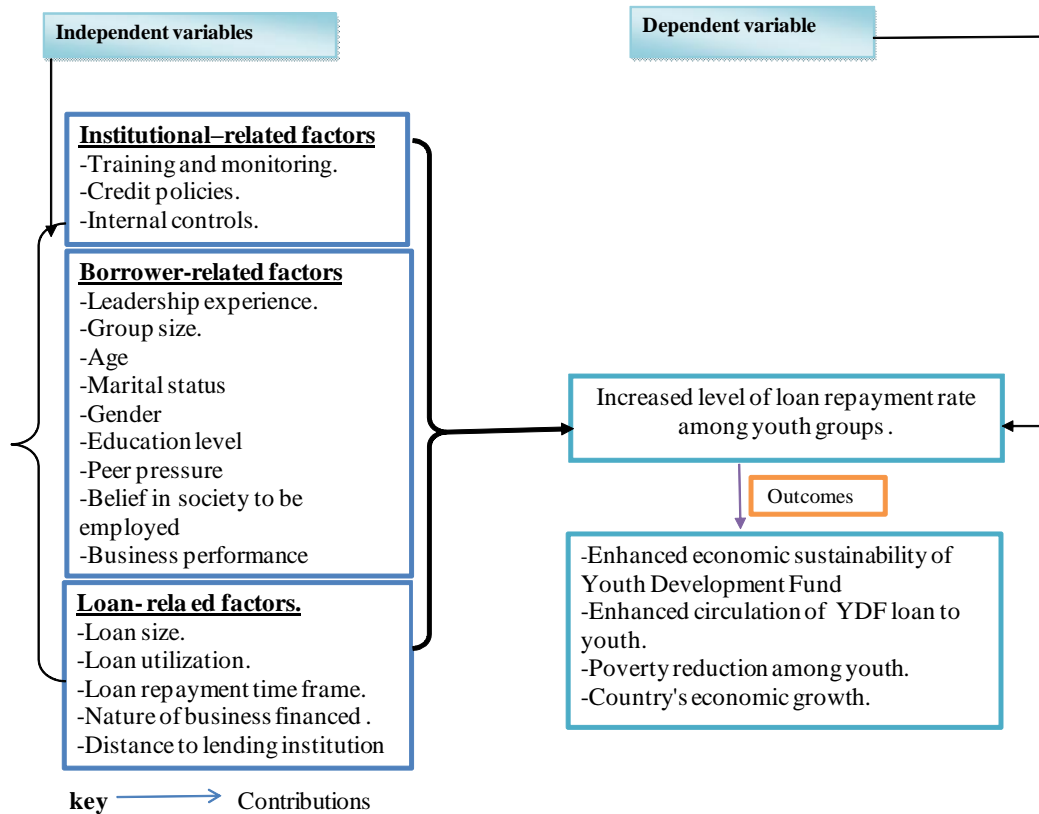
Independent variables

Dependent variable

Institutional–related factors
-Training and monitoring.
-Credit policies.
-Internal controls.

Borrower-related factors
-Leadership experience.
-Group size.
-Age
-Marital status
-Gender
-Education level
-Peer pressure
-Belief in society to be employed
-Business performance

Loan- rela ed factors.
-Loan size.
-Loan utilization.
-Loan repayment time frame.
-Nature of business financed .
-Distance to lending institution

Increased level of loan repayment rate among youth groups .

Outcomes

-Enhanced economic sustainability of Youth Development Fund
-Enhanced circulation of YDF loan to youth.
-Poverty reduction among youth.
-Country's economic growth.

key Contributions